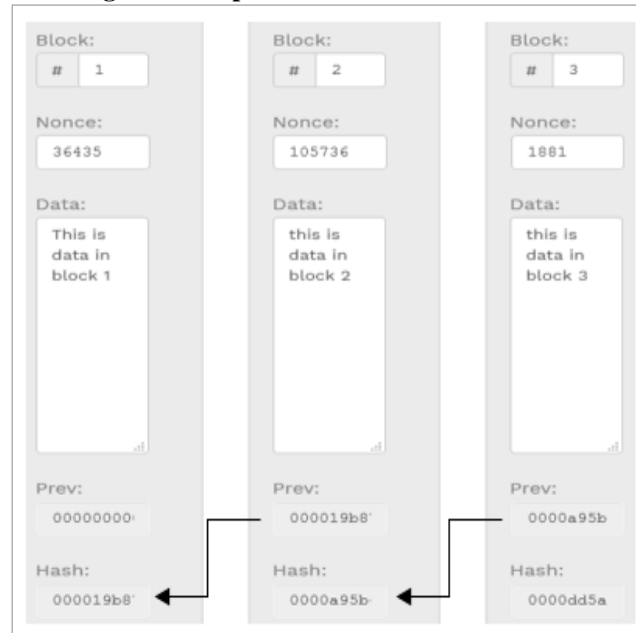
Block:

# 1

Nonce:

36435

Data:

This is data in block 1

Prev:

00000000

Hash:

000019b8

Block:

# 2

Nonce:

105736

Data:

this is data in block 2

Prev:

000019b8

Hash:

0000a95b

Block:

# 3

Nonce:

1881

Data:

this is data in block 3

Prev:

0000a95b

Hash:

0000dd5a